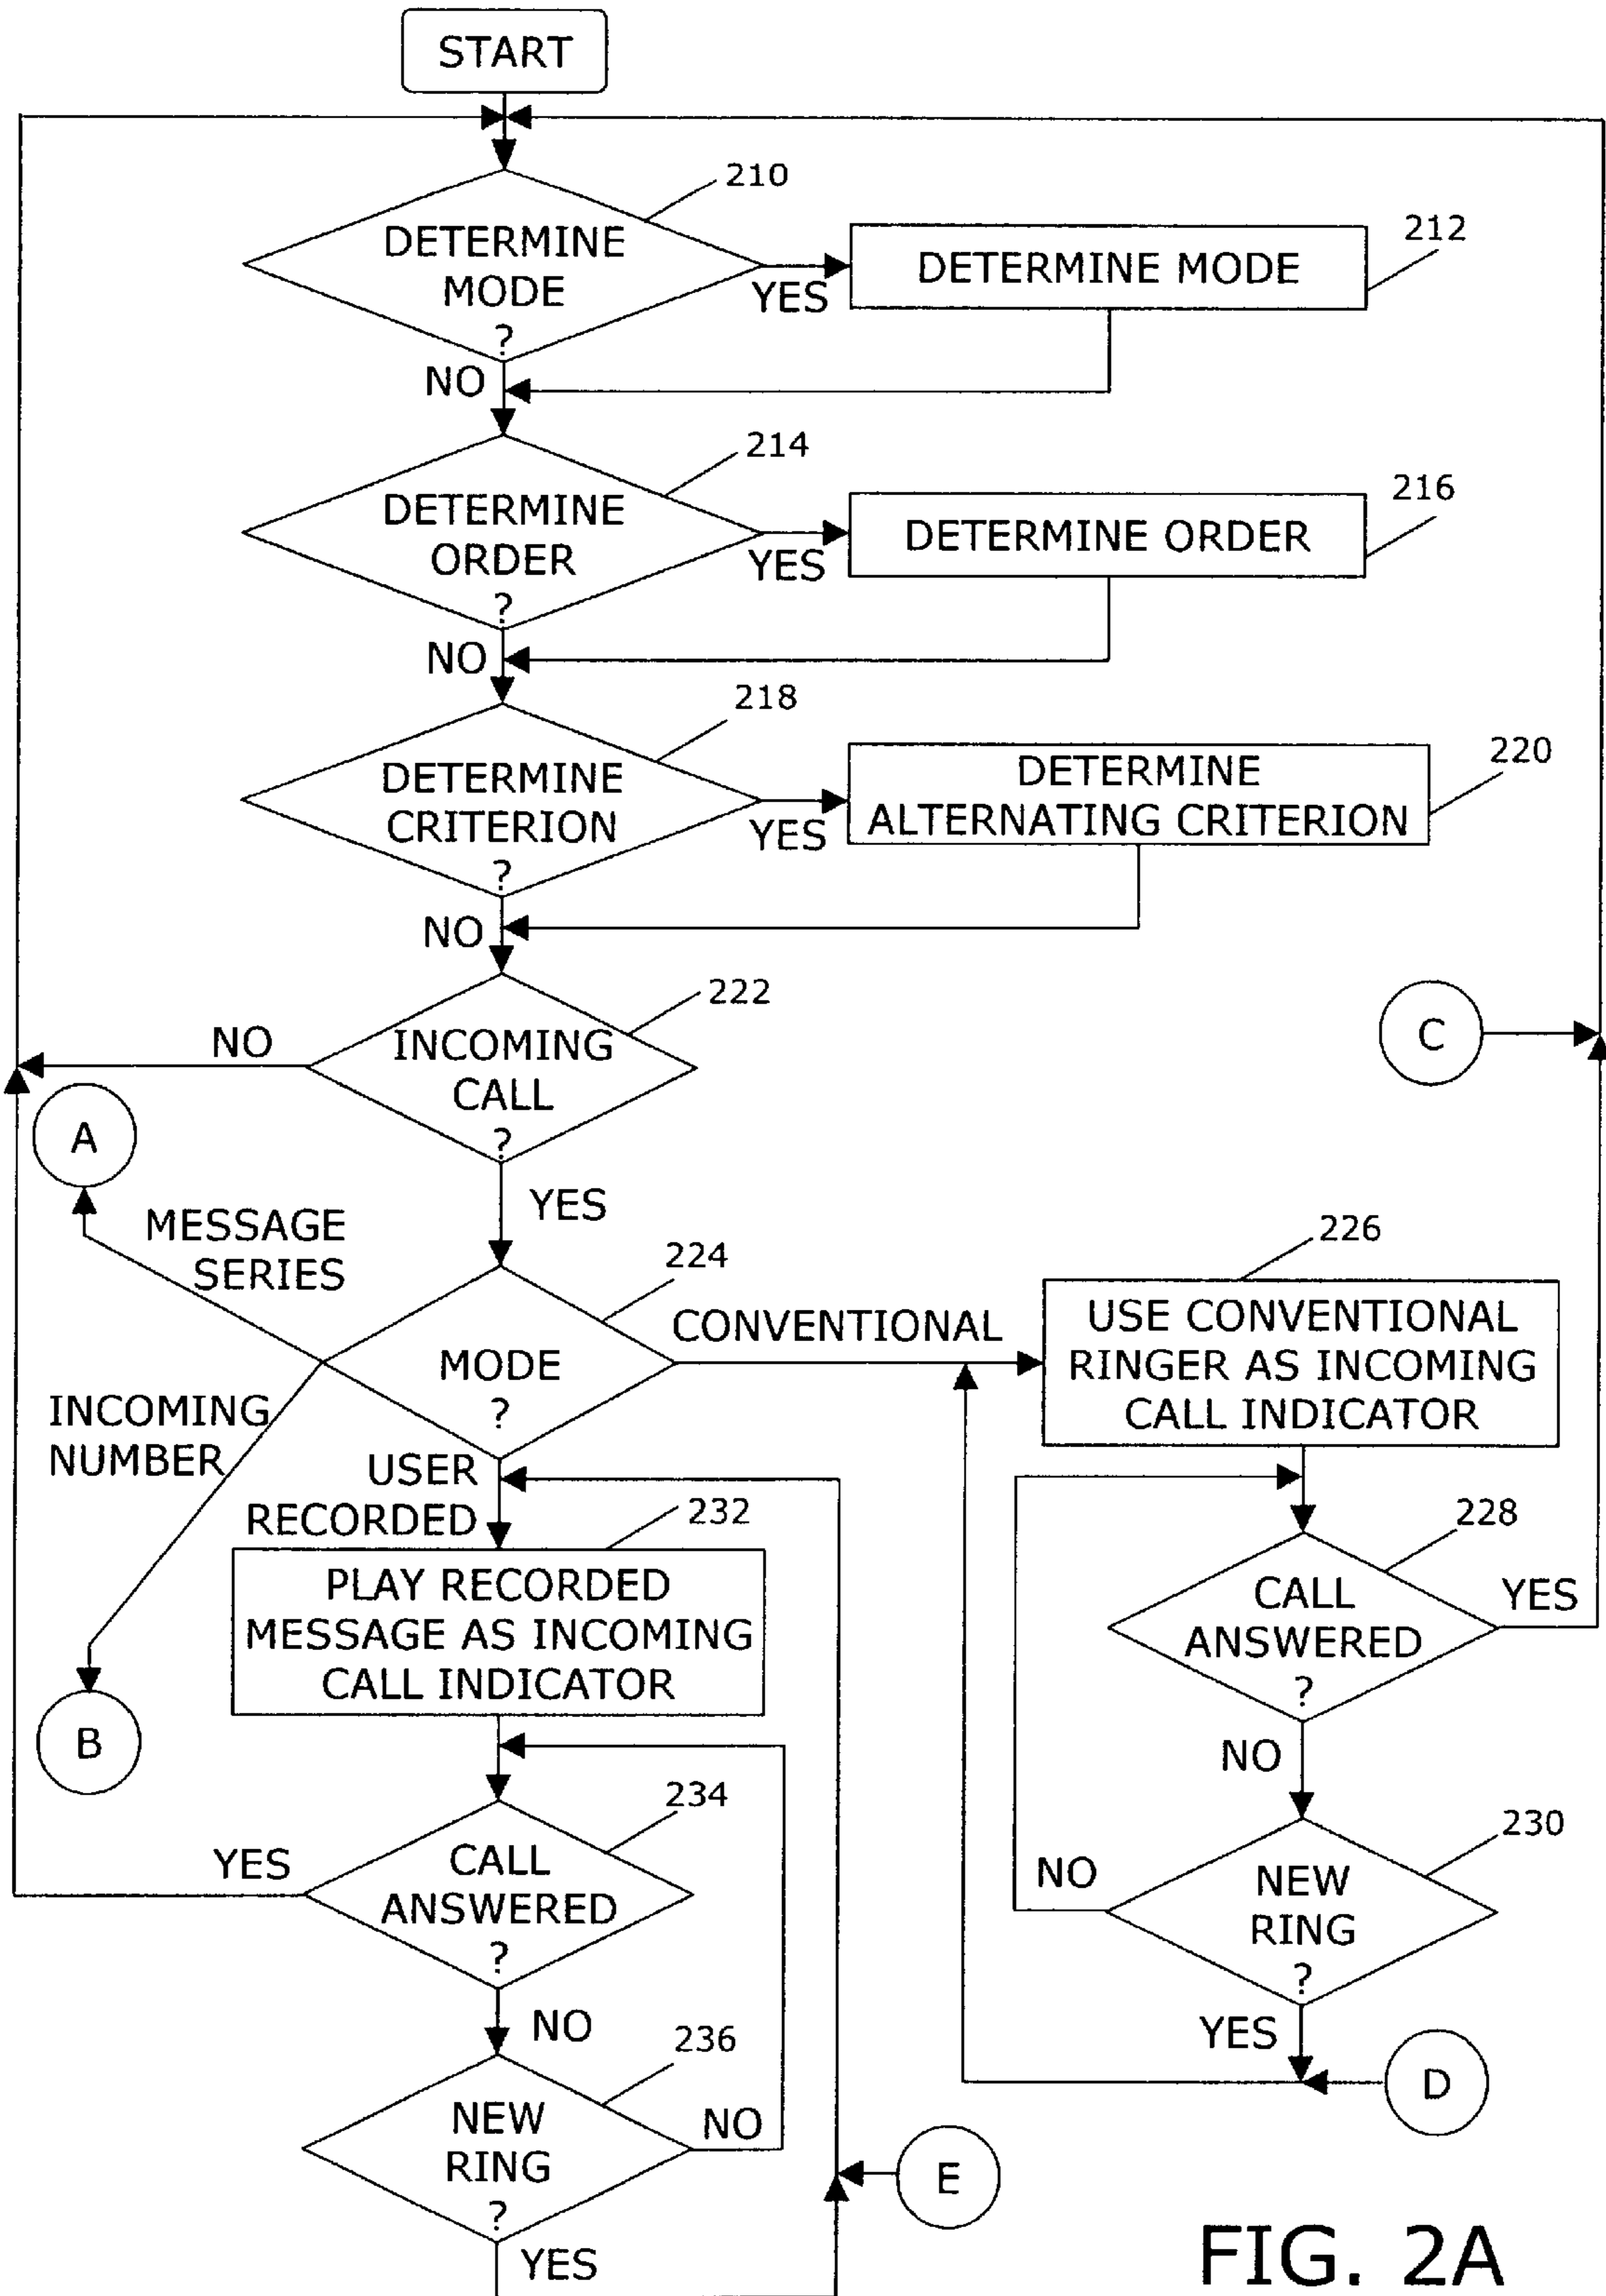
START

210
DETERMINE MODE ?
YES
DETERMINE MODE
212
NO

214
DETERMINE ORDER ?
YES
DETERMINE ORDER
216
NO

218
DETERMINE CRITERION ?
YES
DETERMINE ALTERNATING CRITERION
220
NO

222
NO
INCOMING CALL ?
C
A
YES
MESSAGE SERIES
224
CONVENTIONAL
MODE ?
226
USE CONVENTIONAL RINGER AS INCOMING CALL INDICATOR
INCOMING NUMBER
USER RECORDED
232
PLAY RECORDED MESSAGE AS INCOMING CALL INDICATOR
228
CALL ANSWERED ?
YES
B
NO
234
YES
CALL ANSWERED ?
230
NO
NEW RING ?
NO
YES
236
D
NEW RING ?
NO
E
YES

FIG. 2A